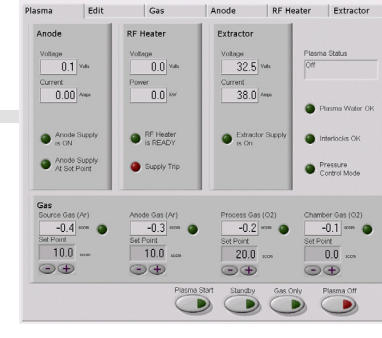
Plasma Edit Gas Anode RF Heater Extractor

Anode
Voltage
0.1 Volts
Current
0.00 Amps
Anode Supply is ON
Anode Supply At Set Point

RF Heater
Voltage
0.0 Volts
Power
0.0 kW
RF Heater is READY
Supply Trip

Extractor
Voltage
32.5 Volts
Current
38.0 Amps
Extractor Supply is On

Plasma Status
Off
Plasma Water OK
Interlocks OK
Pressure Control Mode

Gas
Source Gas (Ar)
-0.4 sccm
Set Point
10.0 sccm
Anode Gas (Ar)
-0.3 sccm
Set Point
10.0 sccm
Process Gas (O2)
-0.2 sccm
Set Point
20.0 sccm
Chamber Gas (O2)
-0.1 sccm
Set Point
0.0 sccm

Plasma Start Standby Gas Only Plasma Off